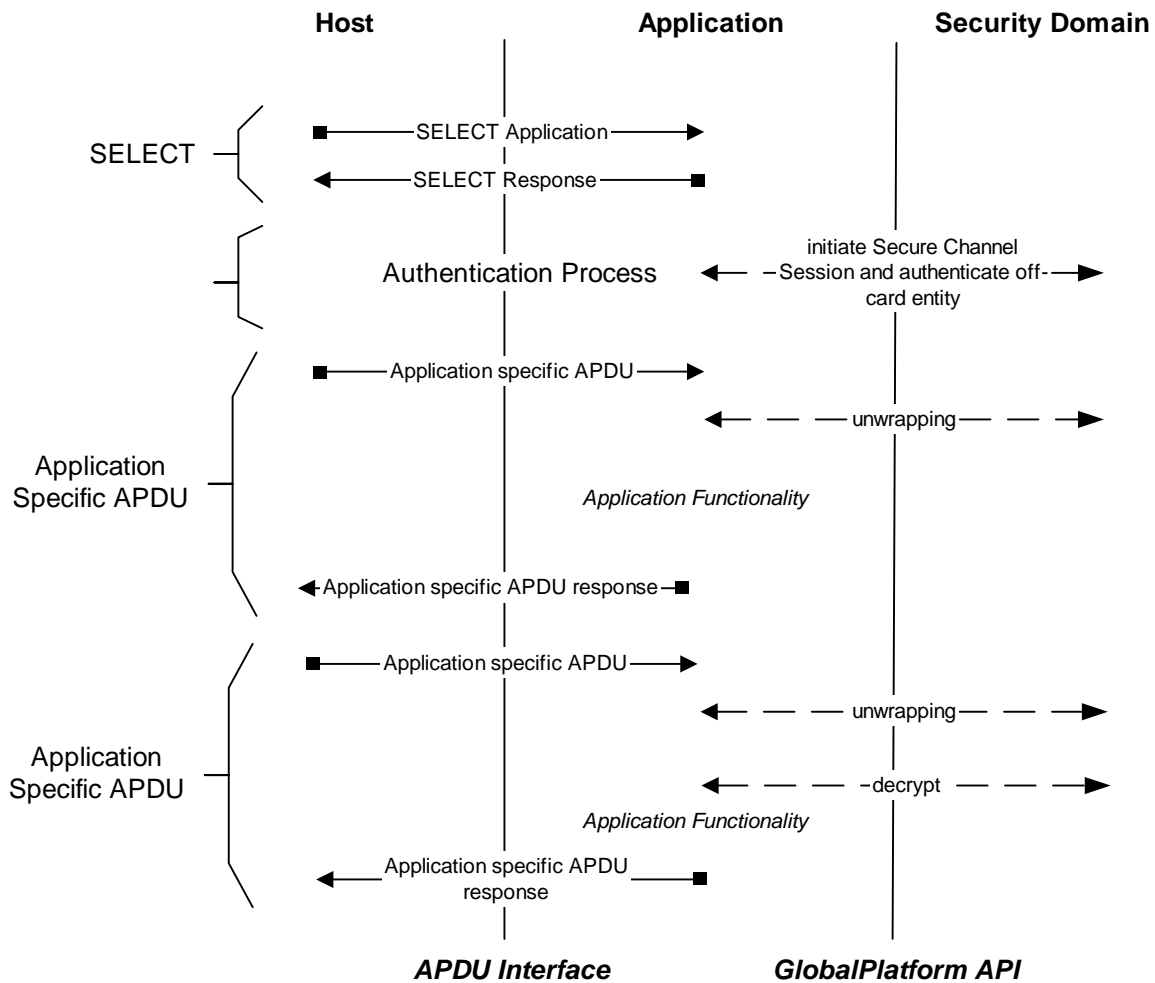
Host
Application
Security Domain

SELECT
SELECT Application
SELECT Response

Authentication Process
initiate Secure Channel Session and authenticate off-card entity

Application Specific APDU
Application specific APDU
unwrapping
Application Functionality
Application specific APDU response

Application Specific APDU
Application specific APDU
unwrapping
decrypt
Application Functionality
Application specific APDU response

APDU Interface
GlobalPlatform API